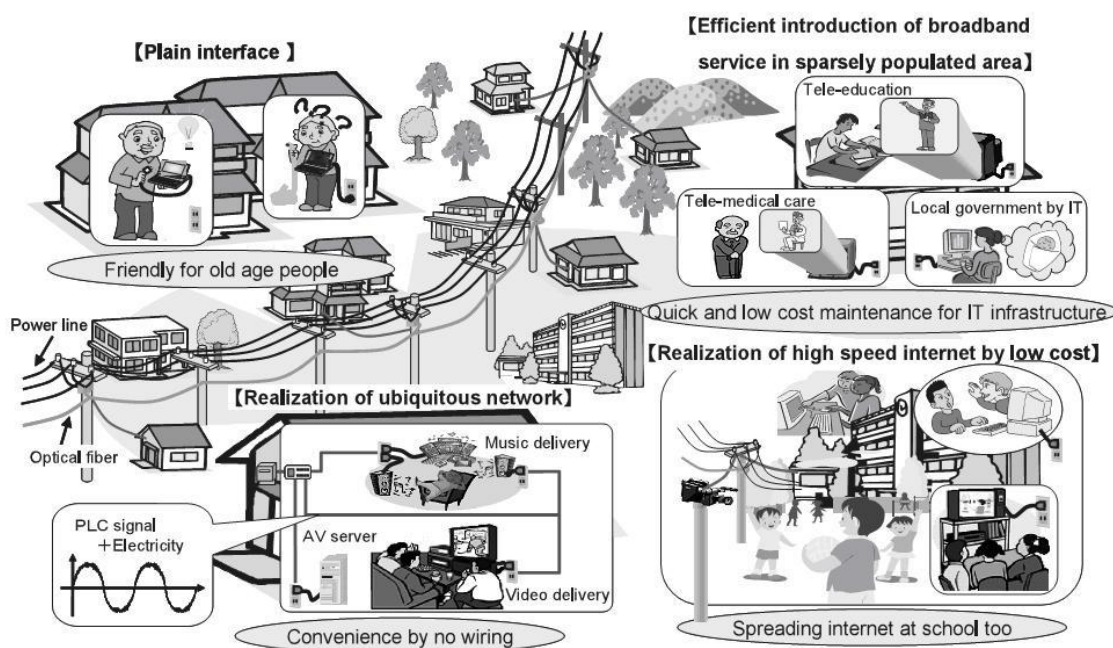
【Plain interface 】

Friendly for old age people

【Efficient introduction of broadband service in sparsely populated area】

Tele-education

Tele-medical care

Local government by IT

Quick and low cost maintenance for IT infrastructure

Power line

Optical fiber

【Realization of ubiquitous network】

Music delivery

AV server

Video delivery

PLC signal
＋Electricity

Convenience by no wiring

【Realization of high speed internet by low cost】

Spreading internet at school too